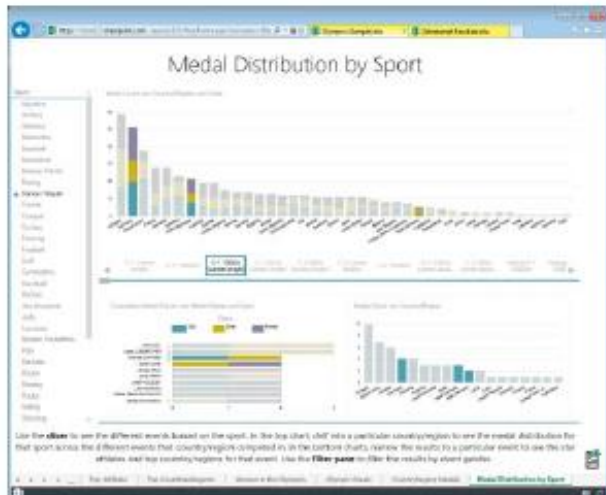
Medal Distribution by Sport

Use the slicer to see the different events based on the sport. In the top chart, drill into a particular country/region to see the medal distribution for that sport across the different events that country/region competed in. In the bottom charts, narrow the results to a particular event to see the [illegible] athletes and top country/regions for that event. Use the Filter pane to filter the results by event gender.

Medal Distribution by Sport